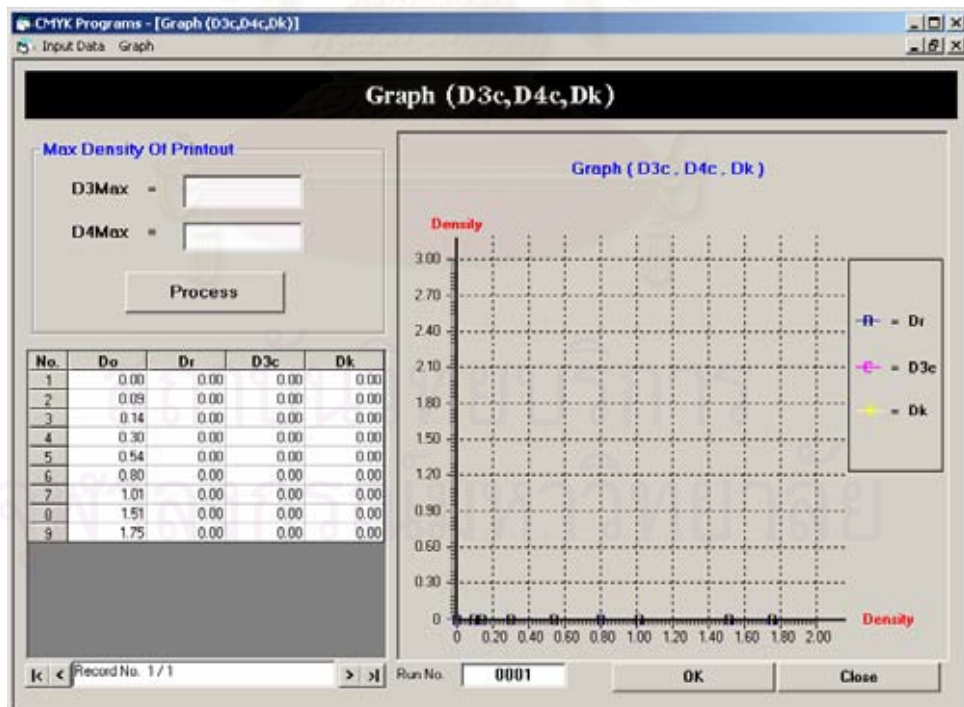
CMYK Programs - [Graph (D3c,D4c,Dk)]
Input Data Graph

Graph (D3c,D4c,Dk)

Max Density Of Printout
D3Max =
D4Max =
Process

| No. | Do | Dr | D3c | Dk |
|---|---|---|---|---|
| 1 | 0.00 | 0.00 | 0.00 | 0.00 |
| 2 | 0.09 | 0.00 | 0.00 | 0.00 |
| 3 | 0.14 | 0.00 | 0.00 | 0.00 |
| 4 | 0.30 | 0.00 | 0.00 | 0.00 |
| 5 | 0.54 | 0.00 | 0.00 | 0.00 |
| 6 | 0.80 | 0.00 | 0.00 | 0.00 |
| 7 | 1.01 | 0.00 | 0.00 | 0.00 |
| 8 | 1.51 | 0.00 | 0.00 | 0.00 |
| 9 | 1.75 | 0.00 | 0.00 | 0.00 |

Graph ( D3c , D4c , Dk )
Density
3.00
2.70
2.40
2.10
1.80
1.50
1.20
0.90
0.60
0.30
0
0 0.20 0.40 0.60 0.80 1.00 1.20 1.40 1.60 1.80 2.00
Density
= Dr
= D3c
= Dk

Record No. 1/1
Run No. 0001
OK
Close